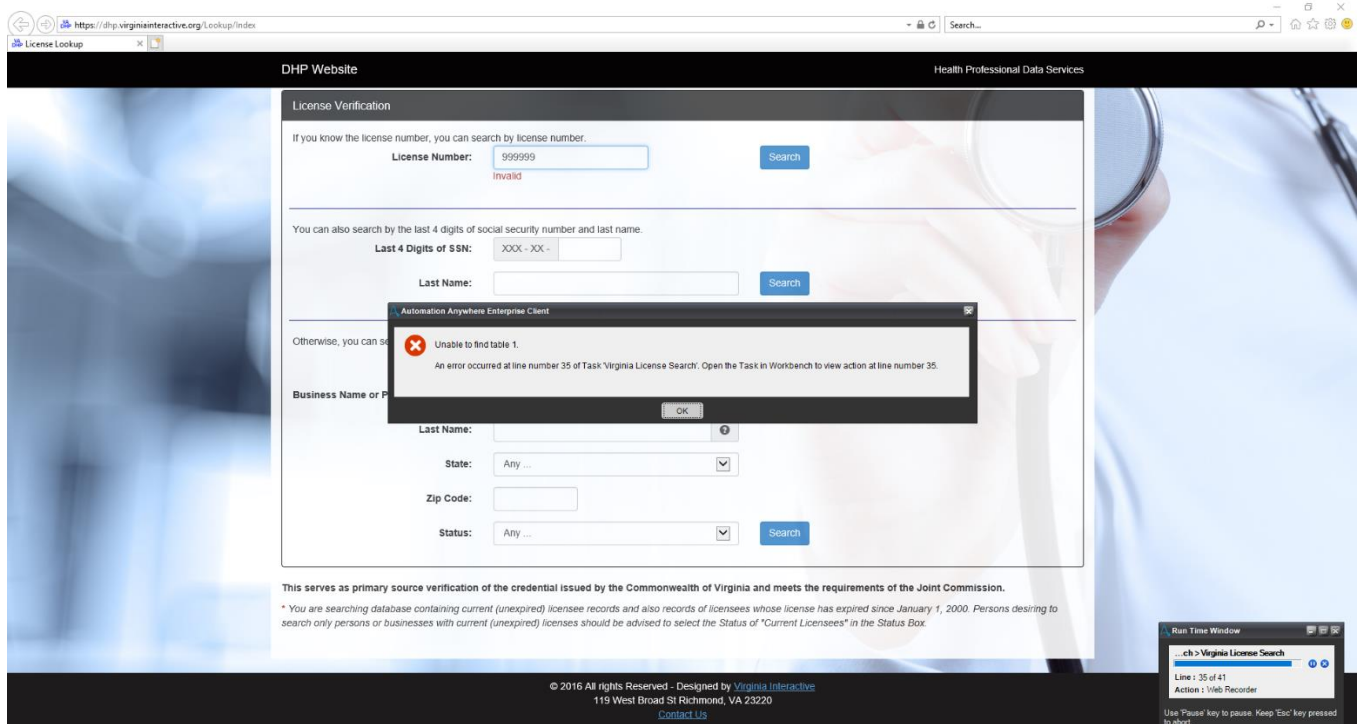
https://dhp.virginiainteractive.org/Lookup/Index
Search...
License Lookup

DHP Website
Health Professional Data Services

License Verification

If you know the license number, you can search by license number.
License Number: 999999
Invalid
Search

You can also search by the last 4 digits of social security number and last name.
Last 4 Digits of SSN: XXX - XX -
Last Name:
Search

Otherwise, you can se

Business Name or P

Last Name:
State: Any ...
Zip Code:
Status: Any ...
Search

Automation Anywhere Enterprise Client
Unable to find table 1.
An error occurred at line number 35 of Task 'Virginia License Search'. Open the Task in Workbench to view action at line number 35.
OK

This serves as primary source verification of the credential issued by the Commonwealth of Virginia and meets the requirements of the Joint Commission.

* You are searching database containing current (unexpired) licensee records and also records of licensees whose license has expired since January 1, 2000. Persons desiring to search only persons or businesses with current (unexpired) licenses should be advised to select the Status of "Current Licensees" in the Status Box.

Run Time Window
...ch > Virginia License Search
Line : 35 of 41
Action : Web Recorder
Use 'Pause' key to pause. Keep 'Esc' key pressed to abort.

© 2016 All rights Reserved - Designed by Virginia Interactive
119 West Broad St Richmond, VA 23220
Contact Us